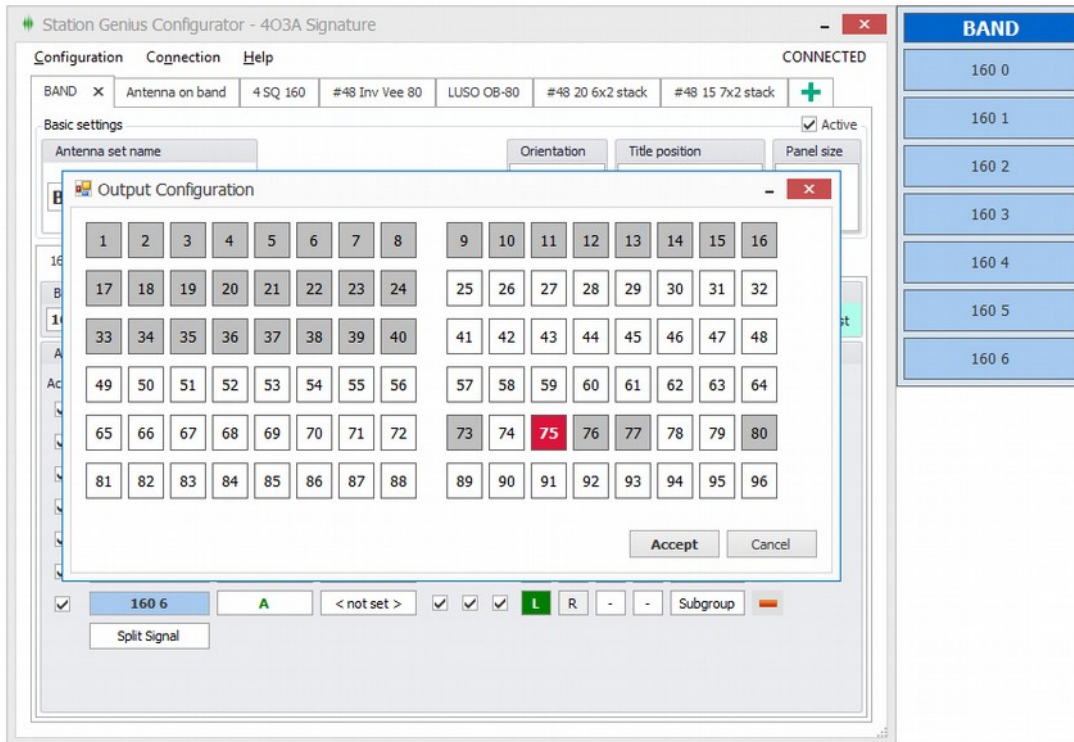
Station Genius Configurator - 4O3A Signature

Configuration Connection Help CONNECTED

BAND ✕ Antenna on band 4 SQ 160 #48 Inv Vee 80 LUSO OB-80 #48 20 6x2 stack #48 15 7x2 stack +

Basic settings ✓ Active

Antenna set name Orientation Title position Panel size

Output Configuration

| 1 | 2 | 3 | 4 | 5 | 6 | 7 | 8 | 9 | 10 | 11 | 12 | 13 | 14 | 15 | 16 |
|---|---|---|---|---|---|---|---|---|---|---|---|---|---|---|---|
| 17 | 18 | 19 | 20 | 21 | 22 | 23 | 24 | 25 | 26 | 27 | 28 | 29 | 30 | 31 | 32 |
| 33 | 34 | 35 | 36 | 37 | 38 | 39 | 40 | 41 | 42 | 43 | 44 | 45 | 46 | 47 | 48 |
| 49 | 50 | 51 | 52 | 53 | 54 | 55 | 56 | 57 | 58 | 59 | 60 | 61 | 62 | 63 | 64 |
| 65 | 66 | 67 | 68 | 69 | 70 | 71 | 72 | 73 | 74 | 75 | 76 | 77 | 78 | 79 | 80 |
| 81 | 82 | 83 | 84 | 85 | 86 | 87 | 88 | 89 | 90 | 91 | 92 | 93 | 94 | 95 | 96 |

Accept Cancel

160 6 A < not set > L R - - Subgroup

Split Signal

BAND
160 0
160 1
160 2
160 3
160 4
160 5
160 6